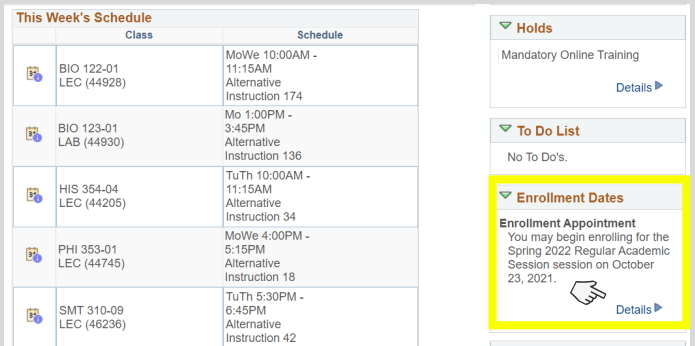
This Week's Schedule

| | Class | Schedule |
|---|---|---|
| | BIO 122-01 LEC (44928) | MoWe 10:00AM - 11:15AM Alternative Instruction 174 |
| | BIO 123-01 LAB (44930) | Mo 1:00PM - 3:45PM Alternative Instruction 136 |
| | HIS 354-04 LEC (44205) | TuTh 10:00AM - 11:15AM Alternative Instruction 34 |
| | PHI 353-01 LEC (44745) | MoWe 4:00PM - 5:15PM Alternative Instruction 18 |
| | SMT 310-09 LEC (46236) | TuTh 5:30PM - 6:45PM Alternative Instruction 42 |

Holds
Mandatory Online Training
Details

To Do List
No To Do's.

Enrollment Dates
Enrollment Appointment
You may begin enrolling for the Spring 2022 Regular Academic Session session on October 23, 2021.
Details